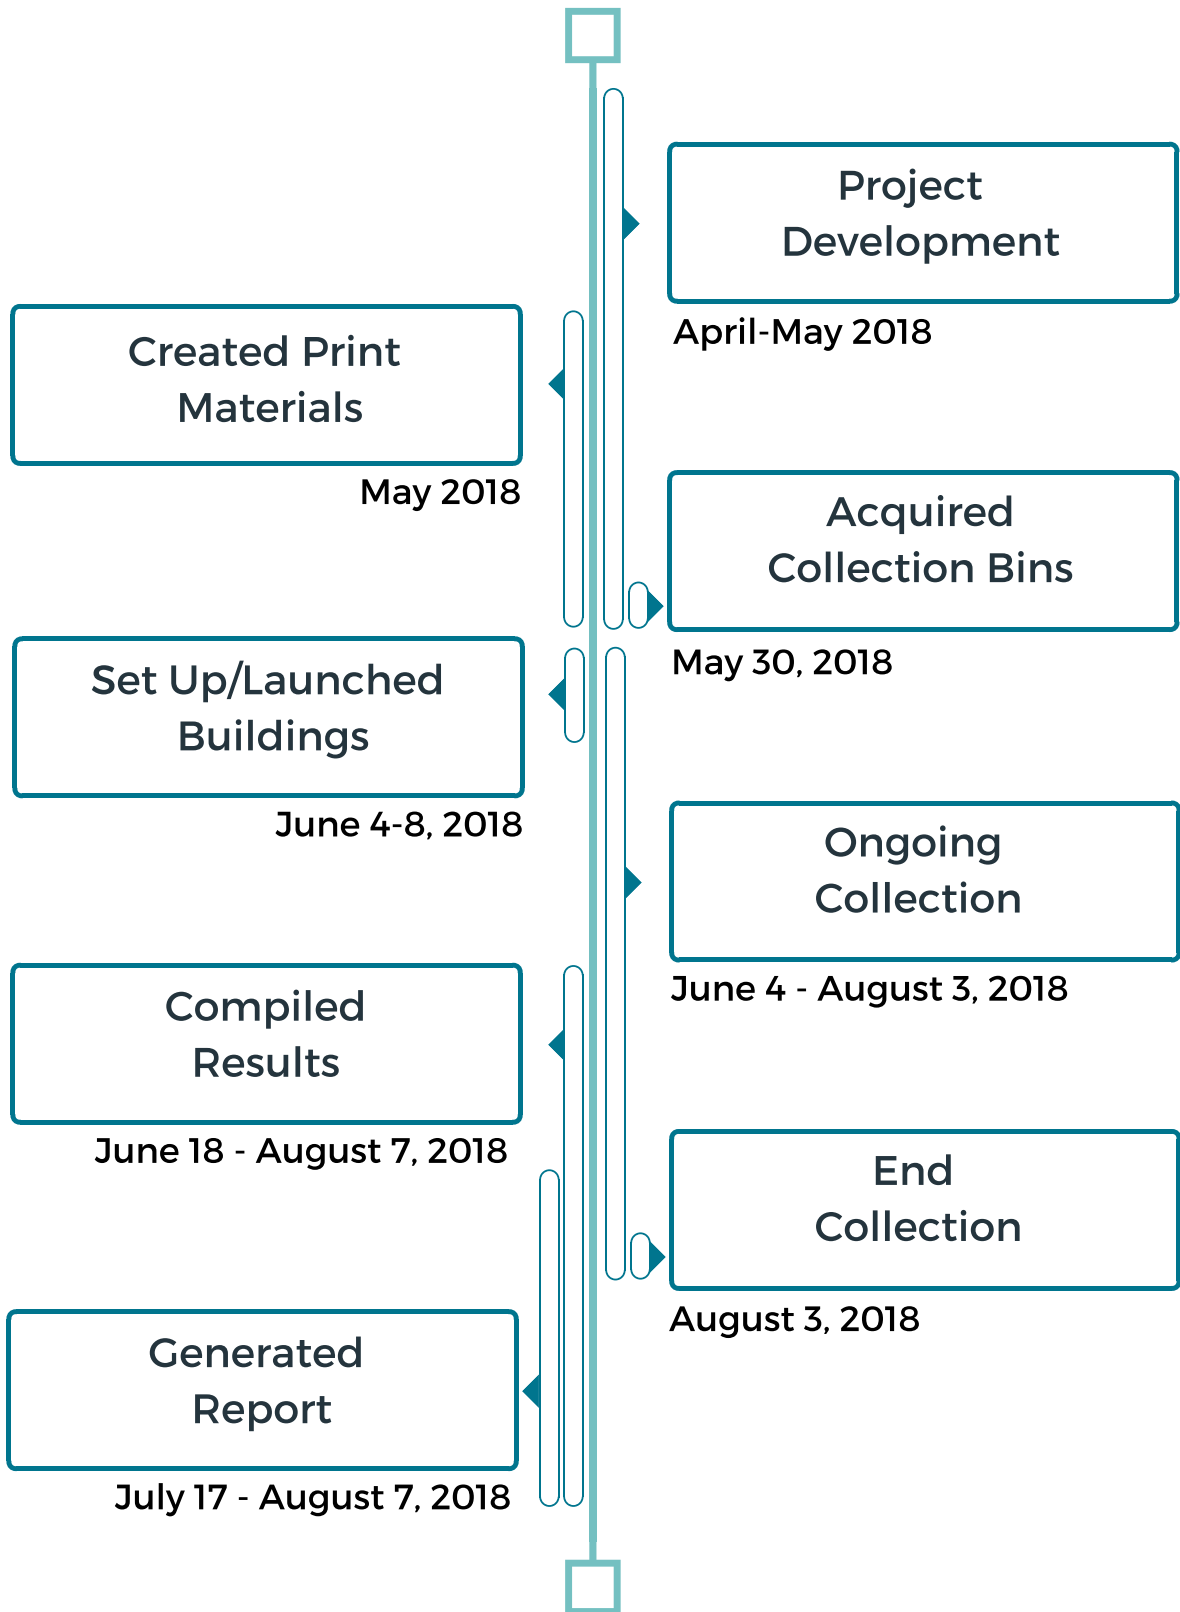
Project Development
April-May 2018

Created Print Materials
May 2018

Acquired Collection Bins
May 30, 2018

Set Up/Launched Buildings
June 4-8, 2018

Ongoing Collection
June 4 - August 3, 2018

Compiled Results
June 18 - August 7, 2018

End Collection
August 3, 2018

Generated Report
July 17 - August 7, 2018